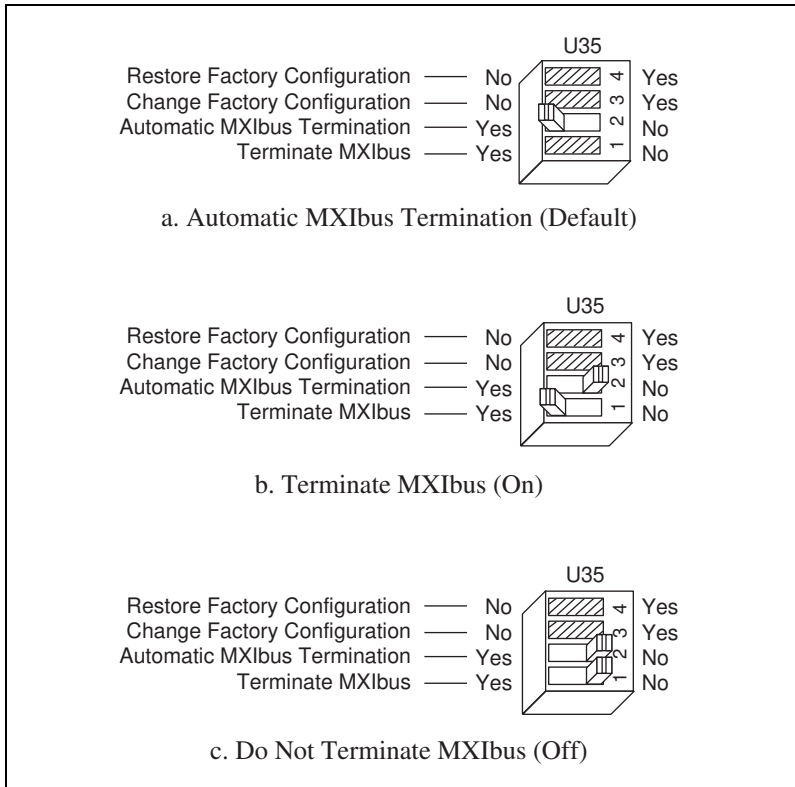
U35

Restore Factory Configuration — No 4 Yes
Change Factory Configuration — No 3 Yes
Automatic MXIbus Termination — Yes 2 No
Terminate MXIbus — Yes 1 No

a. Automatic MXIbus Termination (Default)

U35

Restore Factory Configuration — No 4 Yes
Change Factory Configuration — No 3 Yes
Automatic MXIbus Termination — Yes 2 No
Terminate MXIbus — Yes 1 No

b. Terminate MXIbus (On)

U35

Restore Factory Configuration — No 4 Yes
Change Factory Configuration — No 3 Yes
Automatic MXIbus Termination — Yes 2 No
Terminate MXIbus — Yes 1 No

c. Do Not Terminate MXIbus (Off)